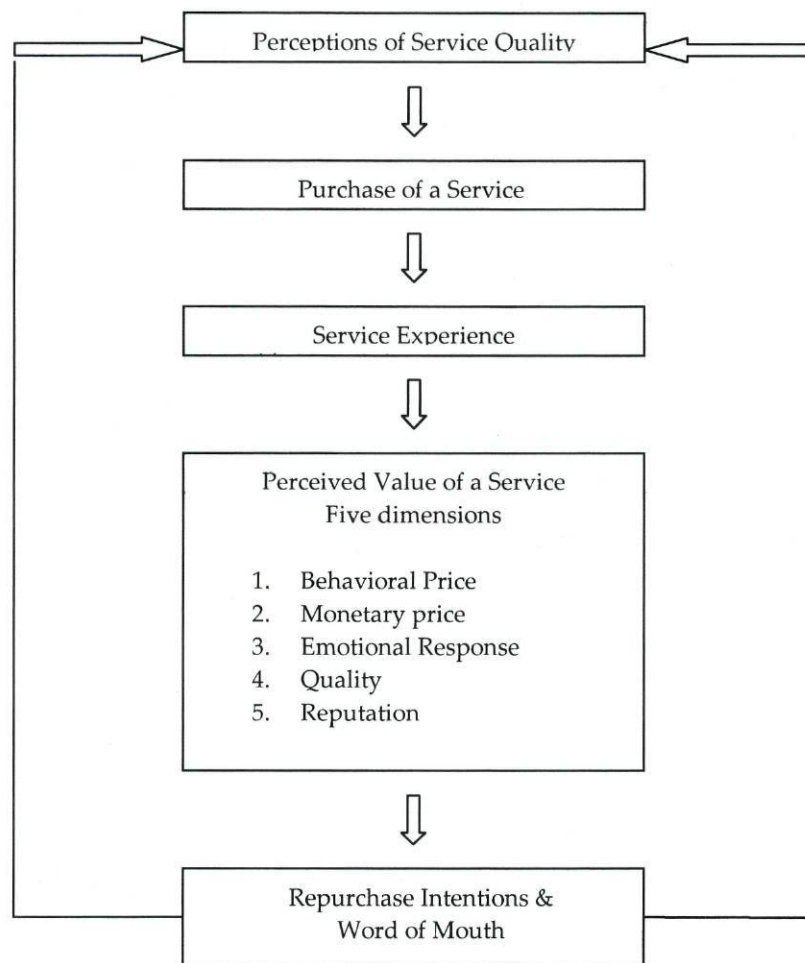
Perceptions of Service Quality

Purchase of a Service

Service Experience

Perceived Value of a Service
Five dimensions

1. Behavioral Price
2. Monetary price
3. Emotional Response
4. Quality
5. Reputation

Repurchase Intentions & Word of Mouth